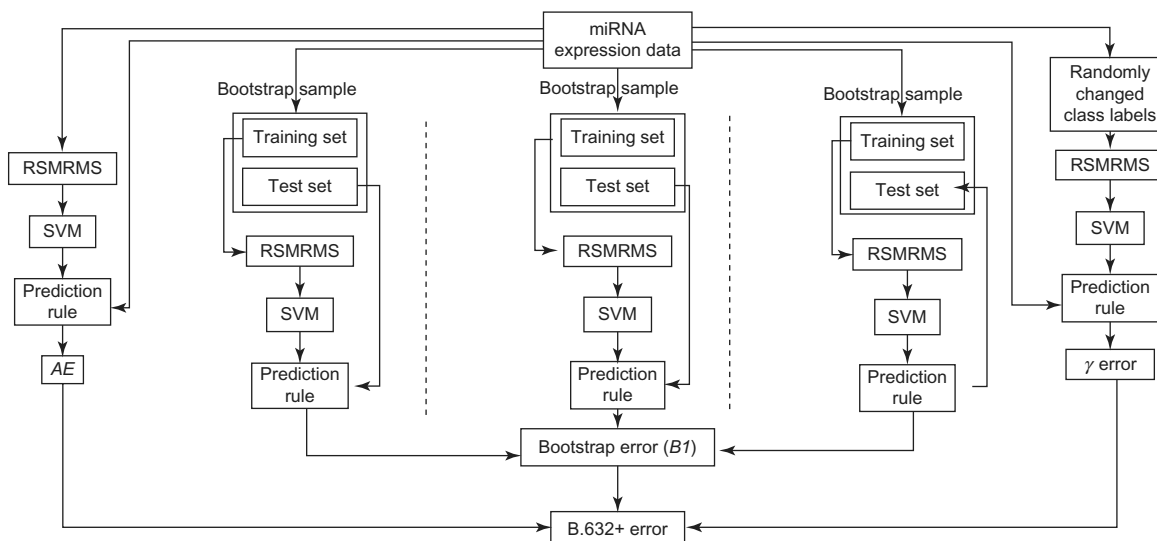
miRNA expression data

RSMRMS
SVM
Prediction rule
*AE*

Bootstrap sample
Training set
Test set
RSMRMS
SVM
Prediction rule

Bootstrap sample
Training set
Test set
RSMRMS
SVM
Prediction rule

Bootstrap sample
Training set
Test set
RSMRMS
SVM
Prediction rule

Randomly changed class labels
RSMRMS
SVM
Prediction rule
$\gamma$ error

Bootstrap error (*B1*)

B.632+ error